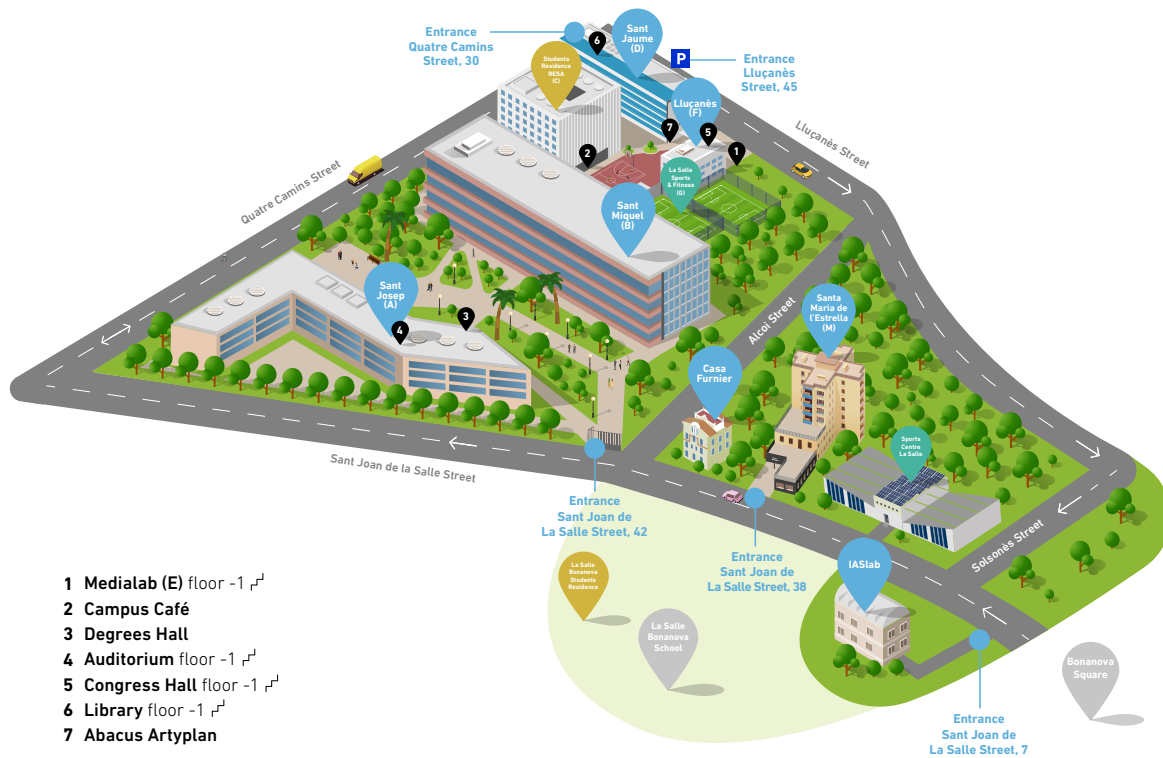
Entrance Quatre Camins Street, 30

Students Residence RESA (C)

6

Sant Jaume (D)

P

Entrance Lluçanès Street, 45

Lluçanès (F)

7

5

1

2

Lluçanès Street

Quatre Camins Street

La Salle Sports & Fitness (G)

Sant Miquel (B)

Sant Josep (A)

4

3

Alcoi Street

Santa Maria de l'Estrella (M)

Casa Furnier

Sports Centre La Salle

Sant Joan de la Salle Street

Entrance Sant Joan de La Salle Street, 42

Entrance Sant Joan de La Salle Street, 38

IASlab

Solsonès Street

La Salle Bonanova Students Residence

La Salle Bonanova School

Bonanova Square

Entrance Sant Joan de La Salle Street, 7

1 Medialab (E) floor -1
2 Campus Café
3 Degrees Hall
4 Auditorium floor -1
5 Congress Hall floor -1
6 Library floor -1
7 Abacus Artyplan